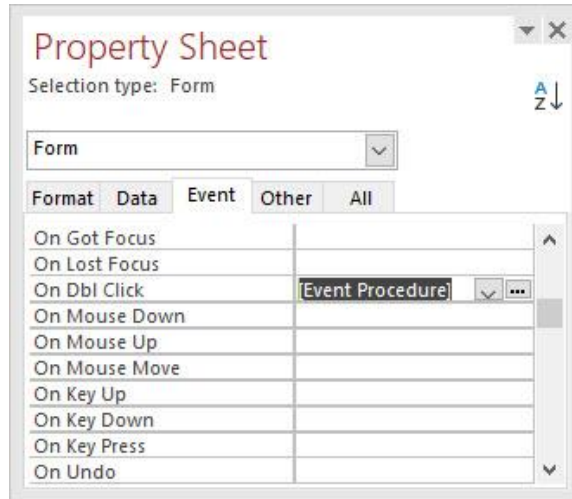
Property Sheet

Selection type: Form

Form

Format Data Event Other All

| | |
|---|---|
| On Got Focus | |
| On Lost Focus | |
| On Dbl Click | [Event Procedure] |
| On Mouse Down | |
| On Mouse Up | |
| On Mouse Move | |
| On Key Up | |
| On Key Down | |
| On Key Press | |
| On Undo | |